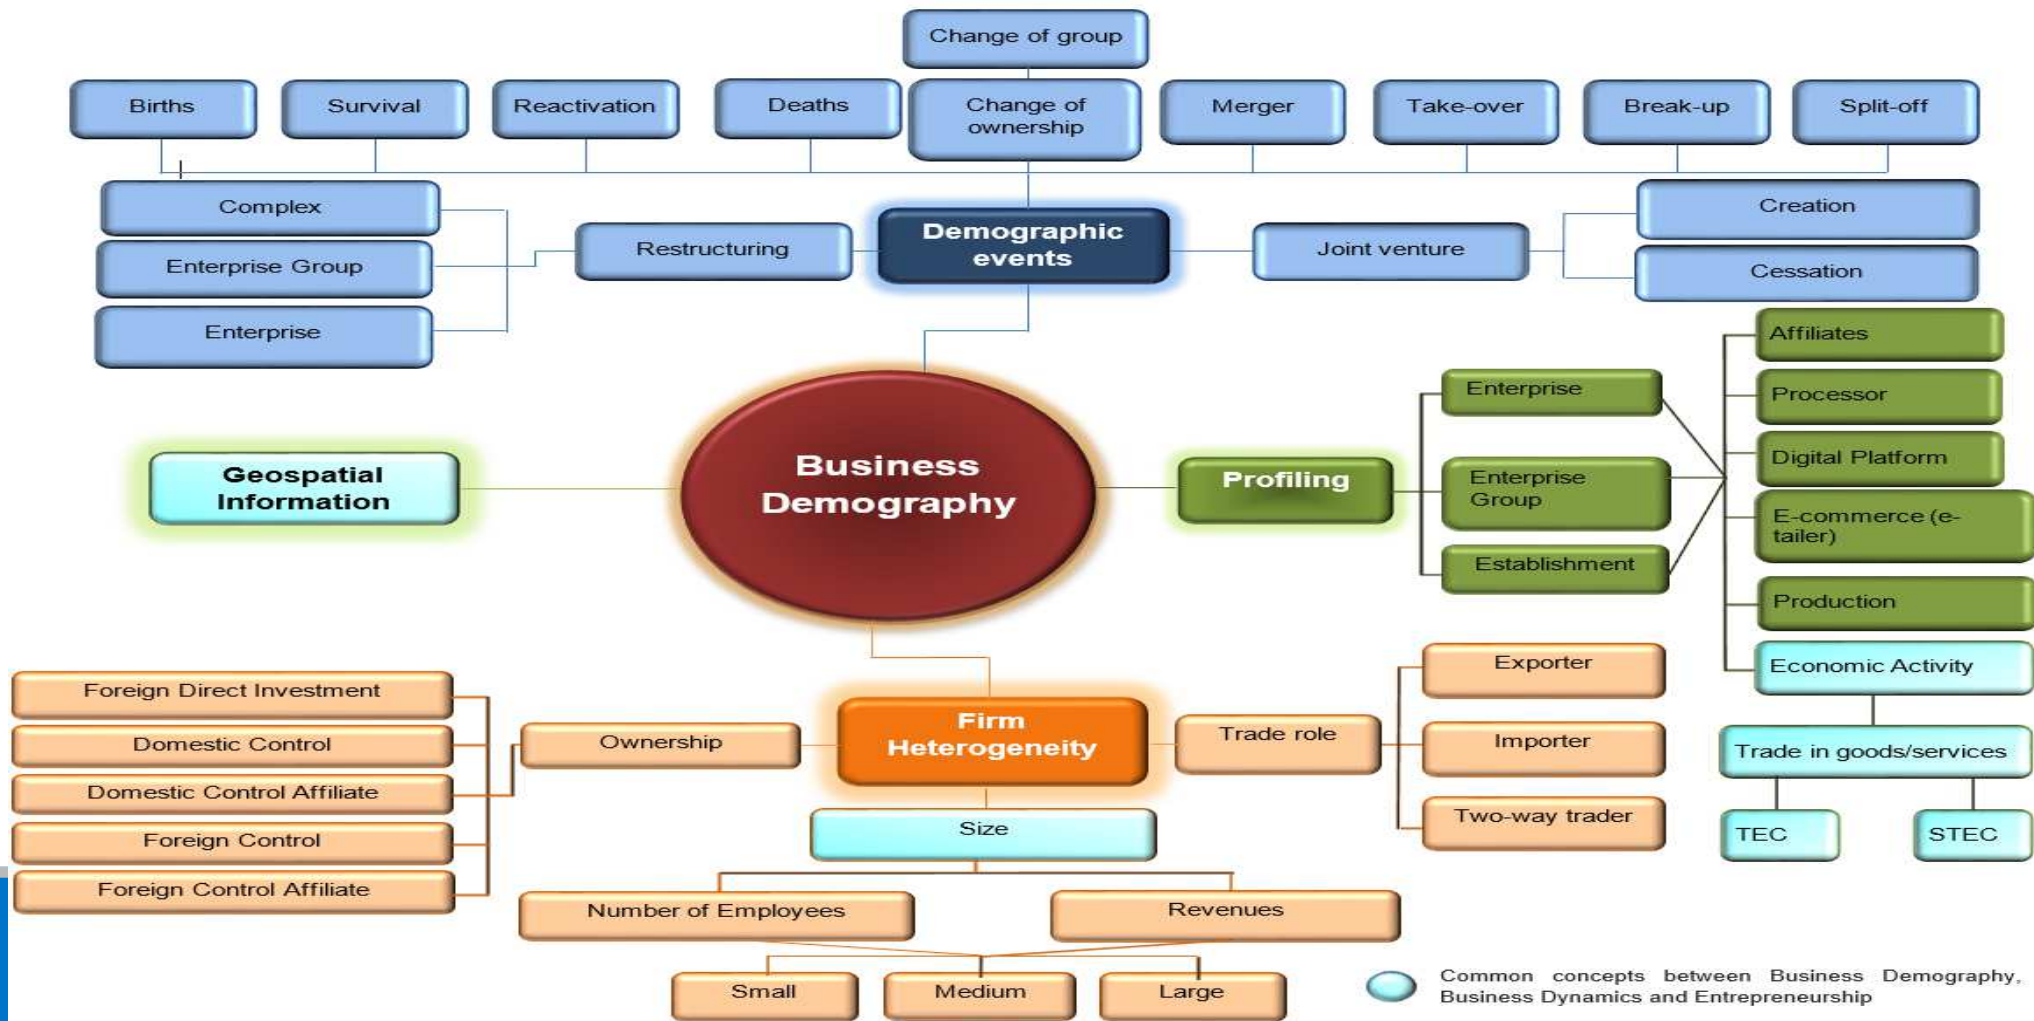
Change of group

Births

Survival

Reactivation

Deaths

Change of ownership

Merger

Take-over

Break-up

Split-off

Complex

Enterprise Group

Enterprise

Restructuring

Demographic events

Joint venture

Creation

Cessation

Affiliates

Processor

Digital Platform

E-commerce (e-tailer)

Production

Economic Activity

Enterprise

Enterprise Group

Establishment

Geospatial Information

Business Demography

Profiling

Foreign Direct Investment

Domestic Control

Domestic Control Affiliate

Foreign Control

Foreign Control Affiliate

Ownership

Firm Heterogeneity

Trade role

Exporter

Importer

Two-way trader

Trade in goods/services

TEC

STEC

Size

Number of Employees

Revenues

Small

Medium

Large

Common concepts between Business Demography, Business Dynamics and Entrepreneurship